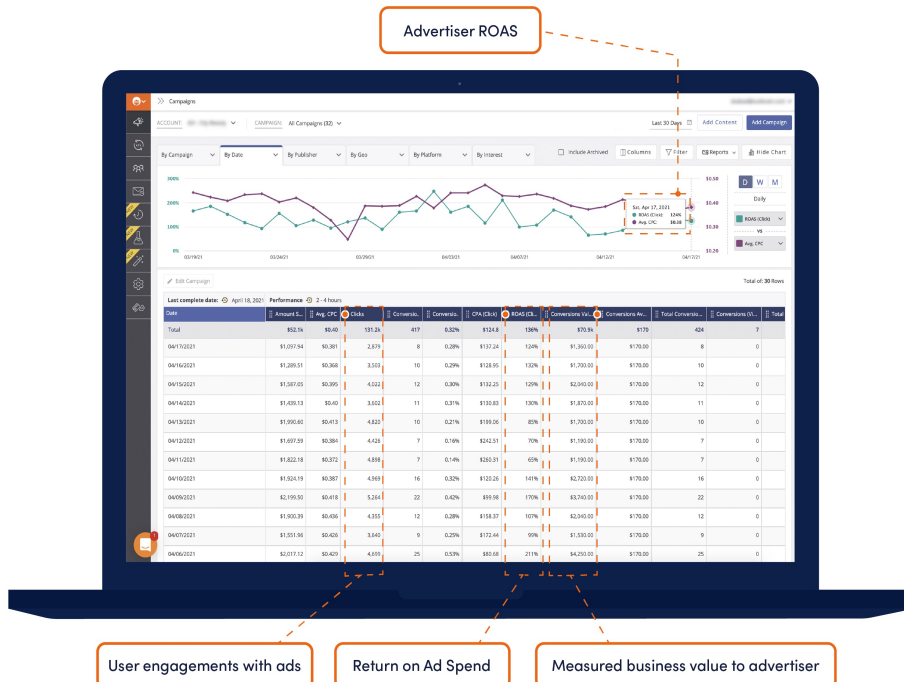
Advertiser ROAS

Campaigns

ACCOUNT: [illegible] CAMPAIGN: All Campaigns (32)

Last 30 Days Add Content Add Campaign

By Campaign By Date By Publisher By Geo By Platform By Interest Include Archived Columns Filter Reports Hide Chart

300% 200% 100% 0%

$0.50 $0.40 $0.30 $0.20

03/19/21 03/24/21 03/29/21 04/03/21 04/07/21 04/12/21 04/17/21

Sat, Apr 17, 2021
ROAS (Click) 124%
Avg. CPC $0.38

D W M
Daily
ROAS (Click)
VS
Avg. CPC

Edit Campaign

Total of: 30 Rows

Last complete date: April 18, 2021 Performance 2 - 4 hours

| Date | Amount S... | Avg. CPC | Clicks | Conversio... | Conversio... | CPA (Click) | ROAS (Cli... | Conversions Va... | Conversions Av... | Total Conversio... | Conversions (Vi... | Total |
|---|---|---|---|---|---|---|---|---|---|---|---|---|
| Total | $52.1k | $0.40 | 131.2k | 417 | 0.32% | $124.8 | 136% | $70.9k | $170 | 424 | 7 | |
| 04/17/2021 | $1,097.94 | $0.381 | 2,879 | 8 | 0.28% | $137.24 | 124% | $1,360.00 | $170.00 | 8 | 0 | |
| 04/16/2021 | $1,289.51 | $0.368 | 3,500 | 10 | 0.29% | $128.95 | 132% | $1,700.00 | $170.00 | 10 | 0 | |
| 04/15/2021 | $1,587.05 | $0.395 | 4,022 | 12 | 0.30% | $132.25 | 129% | $2,040.00 | $170.00 | 12 | 0 | |
| 04/14/2021 | $1,439.13 | $0.40 | 3,602 | 11 | 0.31% | $130.83 | 130% | $1,870.00 | $170.00 | 11 | 0 | |
| 04/13/2021 | $1,990.60 | $0.413 | 4,820 | 10 | 0.21% | $199.06 | 85% | $1,700.00 | $170.00 | 10 | 0 | |
| 04/12/2021 | $1,697.59 | $0.384 | 4,428 | 7 | 0.16% | $242.51 | 70% | $1,190.00 | $170.00 | 7 | 0 | |
| 04/11/2021 | $1,822.18 | $0.372 | 4,898 | 7 | 0.14% | $260.31 | 65% | $1,190.00 | $170.00 | 7 | 0 | |
| 04/10/2021 | $1,924.19 | $0.387 | 4,969 | 16 | 0.32% | $120.26 | 141% | $2,720.00 | $170.00 | 16 | 0 | |
| 04/09/2021 | $2,199.50 | $0.418 | 5,264 | 22 | 0.42% | $99.98 | 170% | $3,740.00 | $170.00 | 22 | 0 | |
| 04/08/2021 | $1,900.39 | $0.436 | 4,355 | 12 | 0.28% | $158.37 | 107% | $2,040.00 | $170.00 | 12 | 0 | |
| 04/07/2021 | $1,551.96 | $0.426 | 3,640 | 9 | 0.25% | $172.44 | 99% | $1,530.00 | $170.00 | 9 | 0 | |
| 04/06/2021 | $2,017.12 | $0.429 | 4,699 | 25 | 0.53% | $80.68 | 211% | $4,250.00 | $170.00 | 25 | 0 | |

User engagements with ads

Return on Ad Spend

Measured business value to advertiser